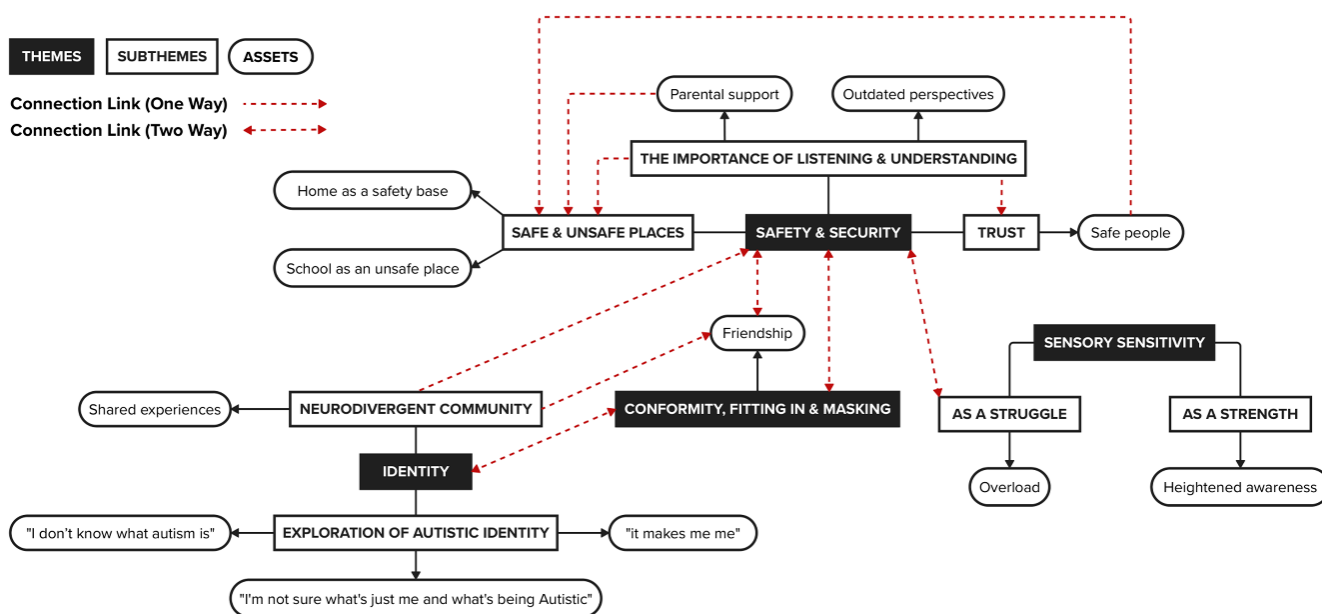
THEMES
SUBTHEMES
ASSETS

Connection Link (One Way)
Connection Link (Two Way)

Parental support
Outdated perspectives
THE IMPORTANCE OF LISTENING & UNDERSTANDING
Home as a safety base
SAFE & UNSAFE PLACES
SAFETY & SECURITY
TRUST
Safe people
School as an unsafe place
Friendship
SENSORY SENSITIVITY
Shared experiences
NEURODIVERGENT COMMUNITY
CONFORMITY, FITTING IN & MASKING
AS A STRUGGLE
AS A STRENGTH
IDENTITY
Overload
Heightened awareness
"I don't know what autism is"
EXPLORATION OF AUTISTIC IDENTITY
"it makes me me"
"I'm not sure what's just me and what's being Autistic"